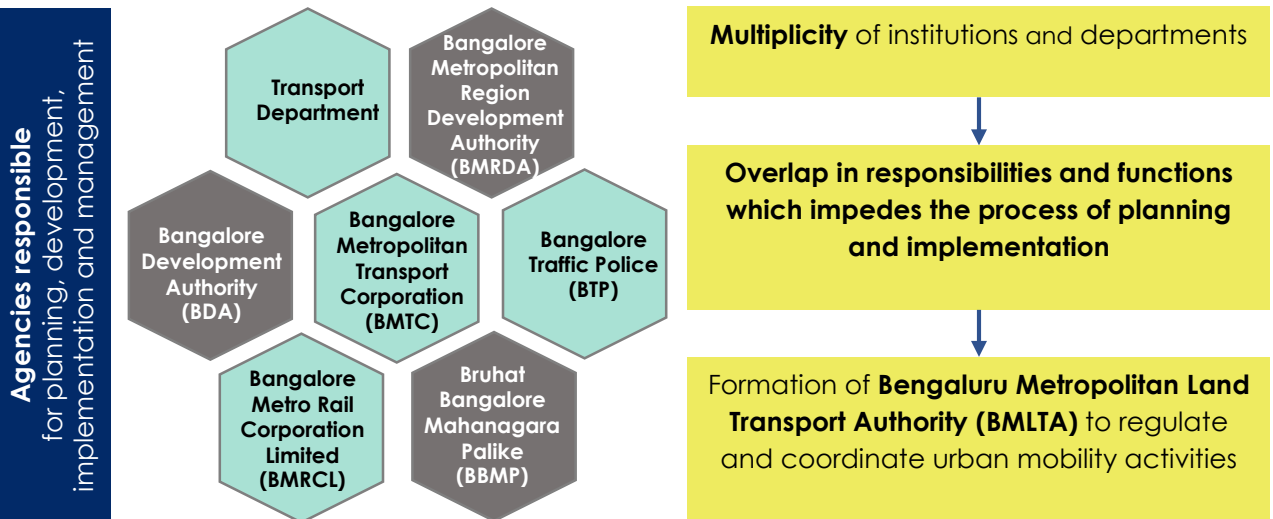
**Agencies responsible** for planning, development, implementation and management

Transport Department

Bangalore Metropolitan Region Development Authority (BMRDA)

Bangalore Development Authority (BDA)

Bangalore Metropolitan Transport Corporation (BMTC)

Bangalore Traffic Police (BTP)

Bangalore Metro Rail Corporation Limited (BMRCL)

Bruhat Bangalore Mahanagara Palike (BBMP)

**Multiplicity** of institutions and departments

**Overlap in responsibilities and functions which impedes the process of planning and implementation**

Formation of **Bengaluru Metropolitan Land Transport Authority (BMLTA)** to regulate and coordinate urban mobility activities